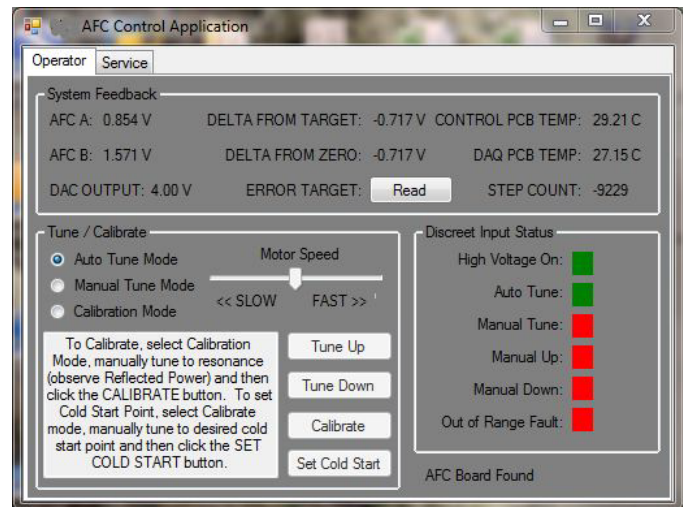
AFC Control Application

Operator | Service

System Feedback

AFC A: 0.854 V
DELTA FROM TARGET: -0.717 V
CONTROL PCB TEMP: 29.21 C

AFC B: 1.571 V
DELTA FROM ZERO: -0.717 V
DAQ PCB TEMP: 27.15 C

DAC OUTPUT: 4.00 V
ERROR TARGET: Read
STEP COUNT: -9229

Tune / Calibrate

Auto Tune Mode
Manual Tune Mode
Calibration Mode

Motor Speed

<< SLOW
FAST >>

To Calibrate, select Calibration Mode, manually tune to resonance (observe Reflected Power) and then click the CALIBRATE button. To set Cold Start Point, select Calibrate mode, manually tune to desired cold start point and then click the SET COLD START button.

Tune Up
Tune Down
Calibrate
Set Cold Start

Discreet Input Status

High Voltage On:
Auto Tune:
Manual Tune:
Manual Up:
Manual Down:
Out of Range Fault:

AFC Board Found